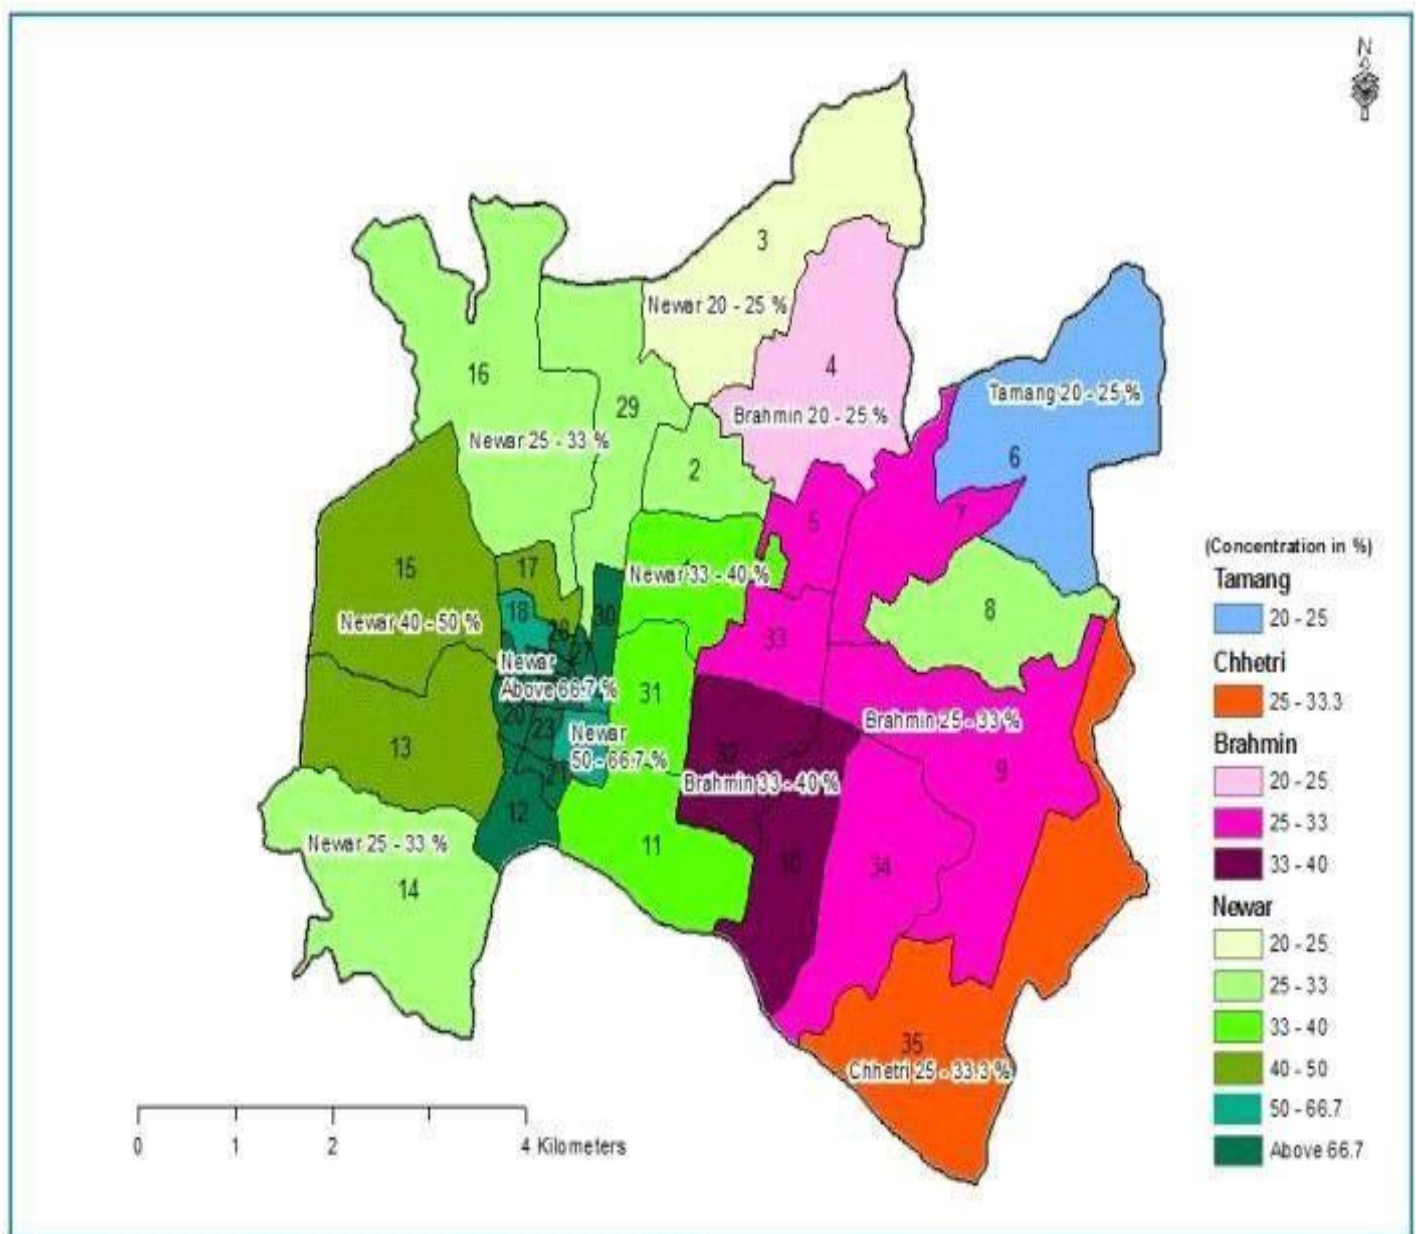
N

3
Newar 20 - 25 %
4
Brahmin 20 - 25 %
Tamang 20 - 25 %
6
16
Newar 25 - 33 %
29
2
5
7
15
Newar 40 - 50 %
17
18
26
27
30
Newar 33 - 40 %
8
Newar Above 66.7 %
33
31
13
20
23
Newar 50 - 66.7 %
32
Brahmin 33 - 40 %
Brahmin 25 - 33 %
9
21
12
Newar 25 - 33 %
14
11
10
34
35
Chhetri 25 - 33.3 %

(Concentration in %)
Tamang
20 - 25
Chhetri
25 - 33.3
Brahmin
20 - 25
25 - 33
33 - 40
Newar
20 - 25
25 - 33
33 - 40
40 - 50
50 - 66.7
Above 66.7

0 1 2 4 Kilometers